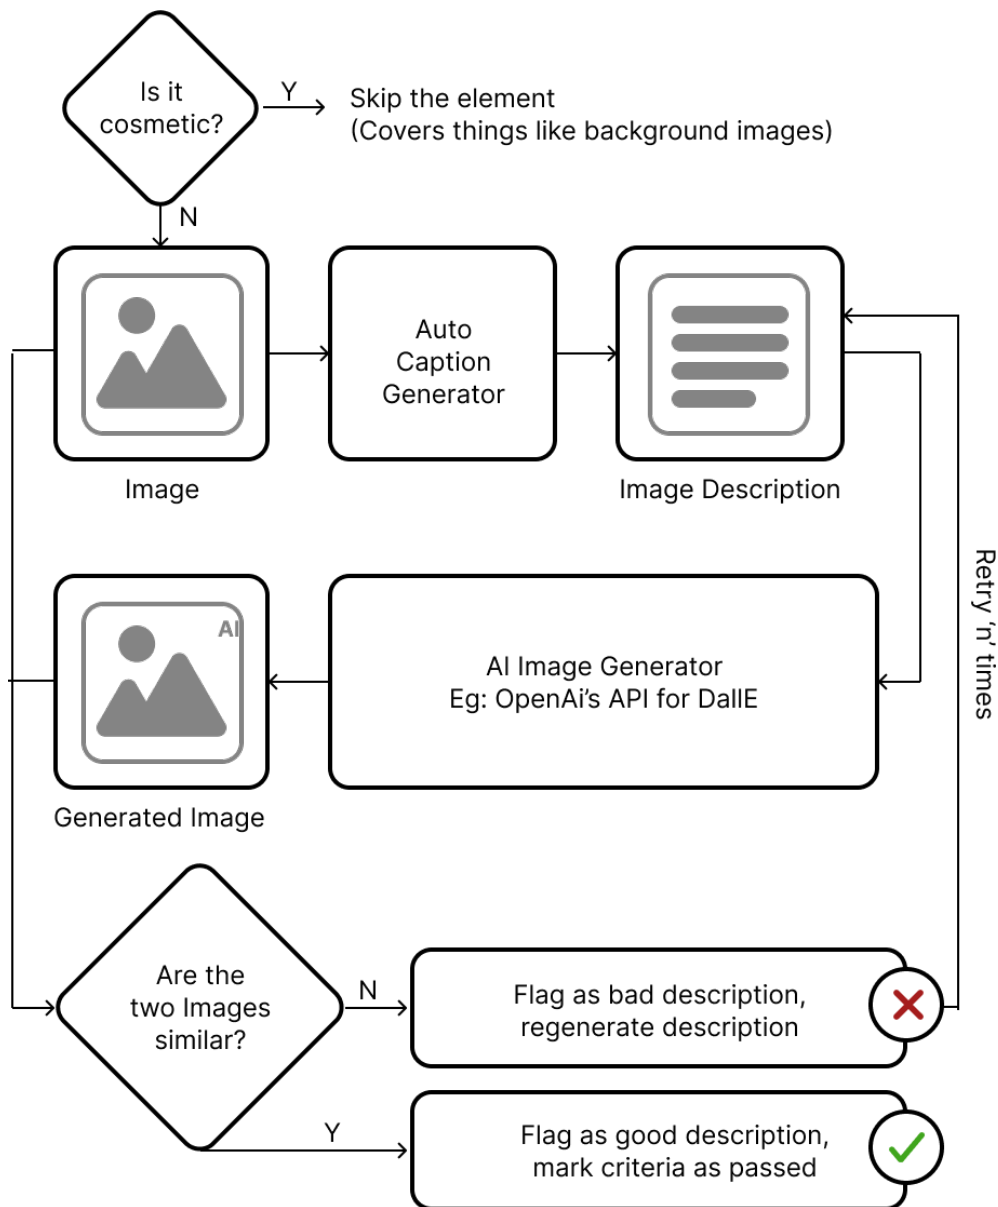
Is it cosmetic?

Y

Skip the element
(Covers things like background images)

N

Image

Auto Caption Generator

Image Description

Retry 'n' times

AI

Generated Image

AI Image Generator
Eg: OpenAi's API for DallE

Are the two Images similar?

N

Flag as bad description, regenerate description

Y

Flag as good description, mark criteria as passed